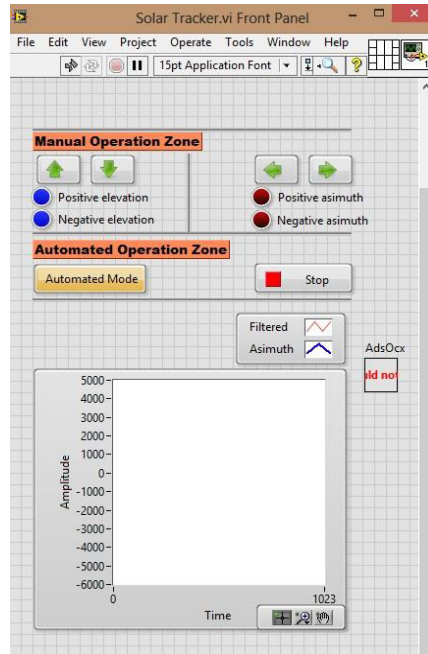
Solar Tracker.vi Front Panel

File Edit View Project Operate Tools Window Help

15pt Application Font

Manual Operation Zone

Positive elevation

Negative elevation

Positive asimuth

Negative asimuth

Automated Operation Zone

Automated Mode

Stop

Filtered

Asimuth

AdsOcx

ld not

5000
4000
3000
2000
1000
0
-1000
-2000
-3000
-4000
-5000
-6000

Amplitude

0

1023

Time